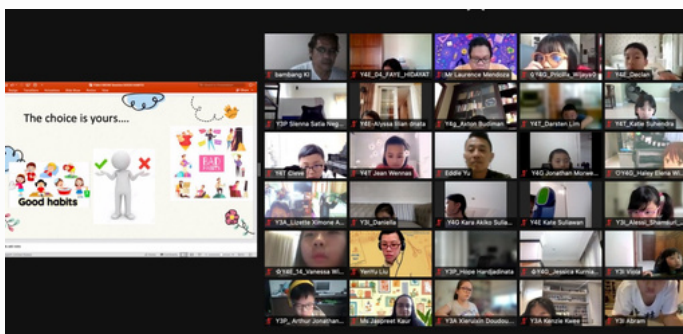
The choice is yours....

Good habits

EAT

bambang KI
Y4E_04_FAYE_HIDAYAT
Mr Laurence Mendoza
Y4G_Priscilla_Wijaya
Y4E_Declan
Y3P_Sienna Safia Nug...
Y4E-Alyssa Sian dinata
Y4G_Aston Budiman
Y4T_Darsten Lim
Y4E_Katie Suhendra
Y4T Claire
Y4T Jean Wennas
Eddie Yu
Y4G Jonathan Morw...
Y4G_Haley Elena Wi...
Y3A_Lizette Ximone A...
Y3I_Daniella
Y4G Kara Akiko Sula...
Y4E Kate Sulawan
Y3I_Alessi_Shereil...
Y4E_14_Vanessa Wi...
Yenfu Liu
Y3P_Hope Hardjadinata
Y4G_Jessica Kurnia...
Y3I Viola
Y3P_Arthur Jonathan...
Ms Jaspreet Kaur
Y3A Kierxuin Doudou...
Y3A Kenzie Kwee
Y3I Abram